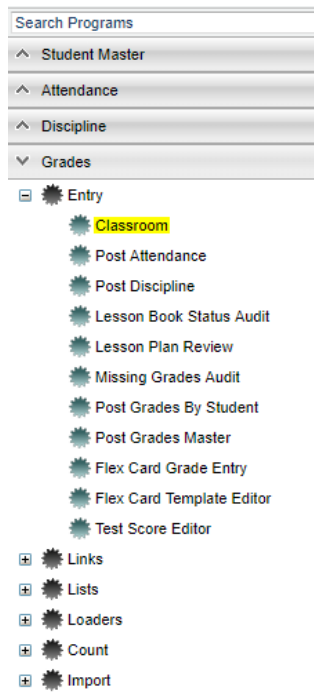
Search Programs
Student Master
Attendance
Discipline
Grades
Entry
Classroom
Post Attendance
Post Discipline
Lesson Book Status Audit
Lesson Plan Review
Missing Grades Audit
Post Grades By Student
Post Grades Master
Flex Card Grade Entry
Flex Card Template Editor
Test Score Editor
Links
Lists
Loaders
Count
Import